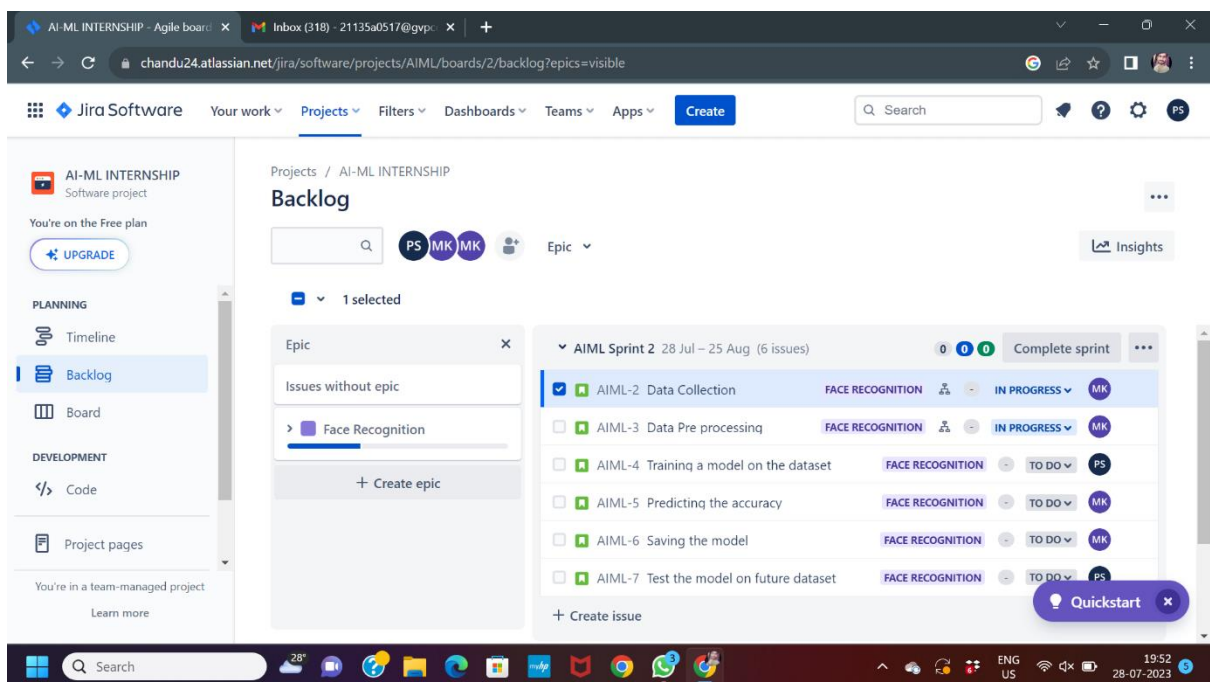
AI-ML INTERNSHIP - Agile board ×
Inbox (318) - 21135a0517@gvpc ×
+
chandu24.atlassian.net/jira/software/projects/AIML/boards/2/backlog?epics=visible

Jira Software Your work Projects Filters Dashboards Teams Apps Create
Search
PS

AI-ML INTERNSHIP
Software project
You're on the Free plan
UPGRADE

PLANNING
Timeline
Backlog
Board

DEVELOPMENT
Code

Project pages

You're in a team-managed project
Learn more

Projects / AI-ML INTERNSHIP
Backlog
...
PS MK MK
Epic
Insights
1 selected

Epic ×
Issues without epic
Face Recognition
+ Create epic

AIML Sprint 2 28 Jul – 25 Aug (6 issues) 0 0 0 Complete sprint ...

| | | | | |
|---|---|---|---|---|
| AIML-2 Data Collection | FACE RECOGNITION | - | IN PROGRESS | MK |
| AIML-3 Data Pre processing | FACE RECOGNITION | - | IN PROGRESS | MK |
| AIML-4 Training a model on the dataset | FACE RECOGNITION | - | TO DO | PS |
| AIML-5 Predicting the accuracy | FACE RECOGNITION | - | TO DO | MK |
| AIML-6 Saving the model | FACE RECOGNITION | - | TO DO | MK |
| AIML-7 Test the model on future dataset | FACE RECOGNITION | - | TO DO | PS |

+ Create issue
Quickstart ×

Search 28° ENG US 19:52 28-07-2023 5